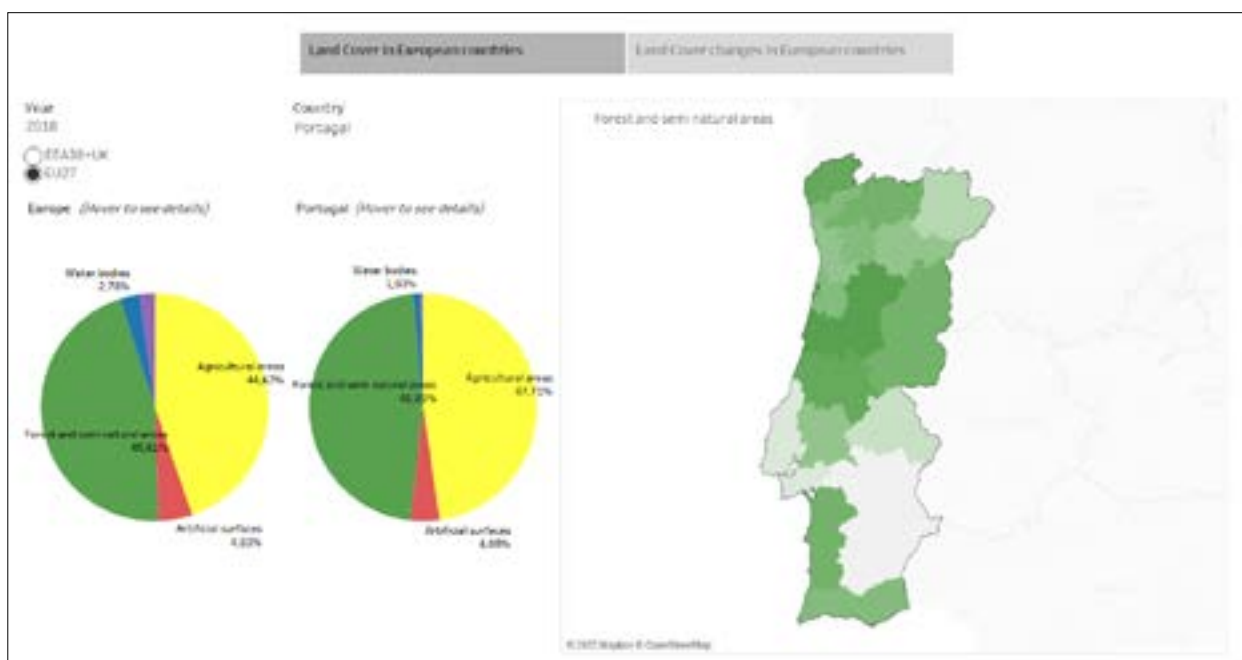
Land Cover in European countries

Land Cover changes in European countries

Year
2018

EEA38+UK
EU27

Country
Portugal

Europe (Hover to see details)

Portugal (Hover to see details)

Forest and semi natural areas

Water bodies
2,78%

Agricultural areas
44,67%

Forest and semi natural areas
45,61%

Artificial surfaces
4,83%

Water bodies
1,93%

Forest and semi natural areas
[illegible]

Agricultural areas
47,71%

Artificial surfaces
4,69%

© 2022 Mapbox © OpenStreetMap